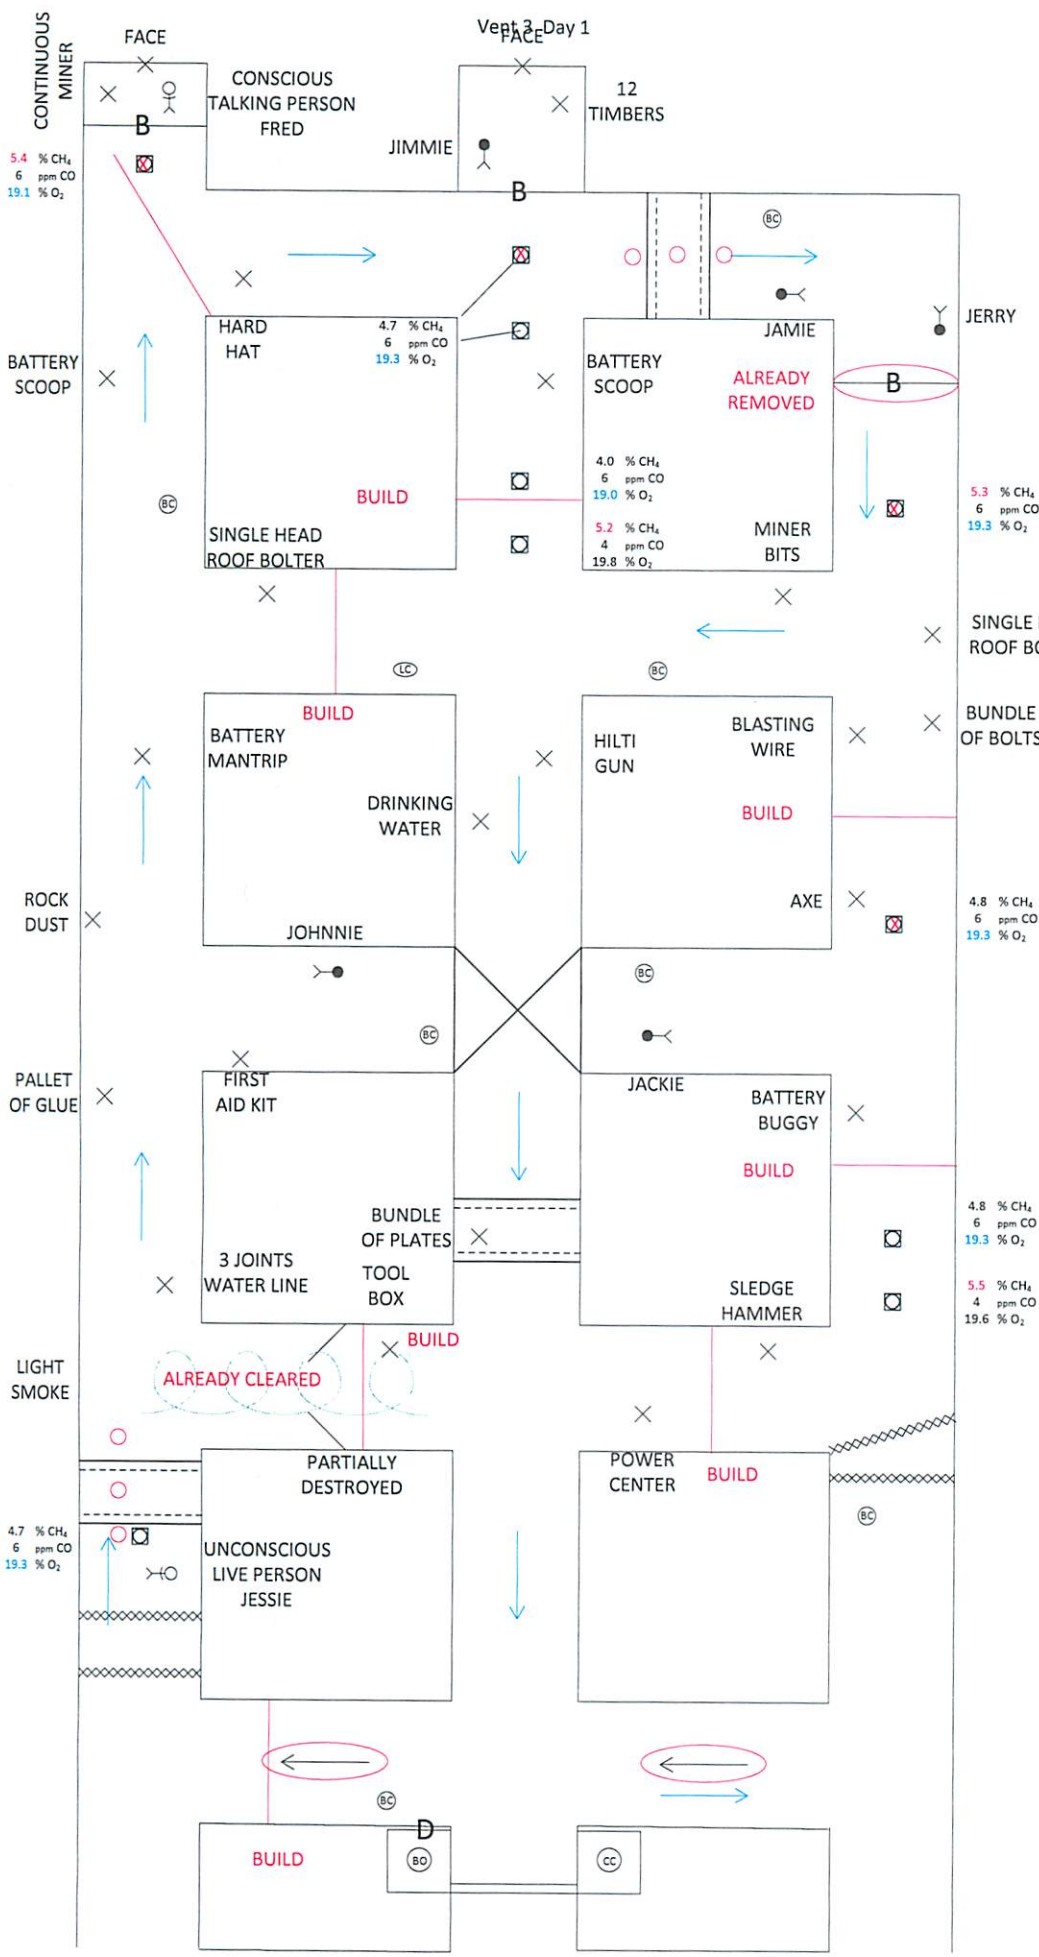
Vent 3 Day 1

CONTINUOUS MINER

FACE

B

CONSCIOUS TALKING PERSON FRED

FACE

12 TIMBERS

JIMMIE

B

5.4 % $CH_4$
6 ppm CO
19.1 % $O_2$

BC

JERRY

HARD HAT

4.7 % $CH_4$
6 ppm CO
19.3 % $O_2$

JAMIE

BATTERY SCOOP

BATTERY SCOOP

ALREADY REMOVED

B

4.0 % $CH_4$
6 ppm CO
19.0 % $O_2$

BC

BUILD

5.3 % $CH_4$
6 ppm CO
19.3 % $O_2$

5.2 % $CH_4$
4 ppm CO
19.8 % $O_2$

MINER BITS

SINGLE HEAD ROOF BOLTER

SINGLE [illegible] ROOF BO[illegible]

LC

BC

BUILD

BLASTING WIRE

BUNDLE OF BOLTS

BATTERY MANTRIP

HILTI GUN

DRINKING WATER

BUILD

ROCK DUST

AXE

4.8 % $CH_4$
6 ppm CO
19.3 % $O_2$

JOHNNIE

BC

BC

PALLET OF GLUE

FIRST AID KIT

JACKIE

BATTERY BUGGY

BUILD

BUNDLE OF PLATES

4.8 % $CH_4$
6 ppm CO
19.3 % $O_2$

3 JOINTS WATER LINE

TOOL BOX

SLEDGE HAMMER

5.5 % $CH_4$
4 ppm CO
19.6 % $O_2$

BUILD

LIGHT SMOKE

ALREADY CLEARED

PARTIALLY DESTROYED

POWER CENTER

BUILD

BC

4.7 % $CH_4$
6 ppm CO
19.3 % $O_2$

UNCONSCIOUS LIVE PERSON JESSIE

BC

D

BUILD

BO

CC